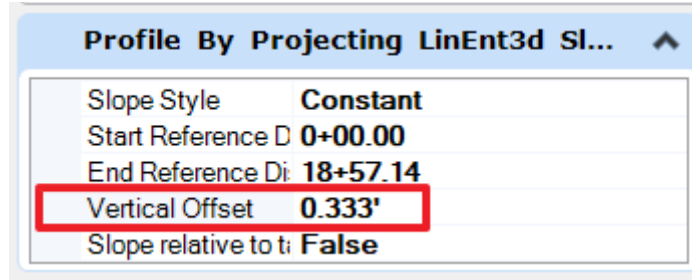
Profile By Projecting LinEnt3d Sl...

| | |
|---|---|
| Slope Style | Constant |
| Start Reference D | 0+00.00 |
| End Reference Di | 18+57.14 |
| Vertical Offset | 0.333' |
| Slope relative to ta | False |